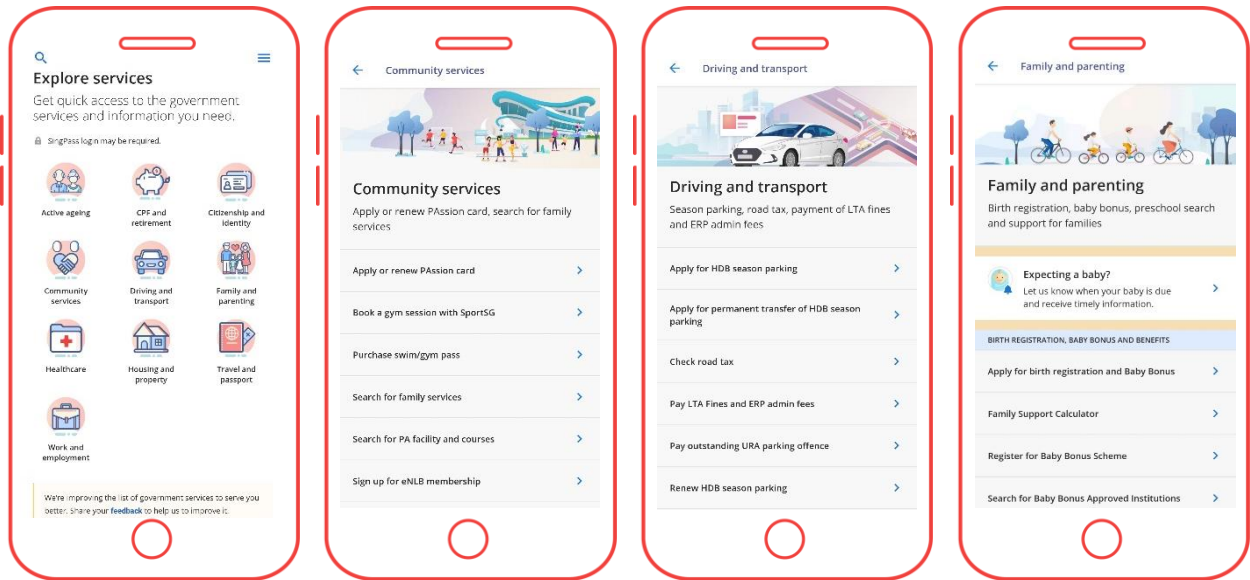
Explore services

Get quick access to the government services and information you need.

SingPass login may be required.

Active ageing

CPF and retirement

Citizenship and identity

Community services

Driving and transport

Family and parenting

Healthcare

Housing and property

Travel and passport

Work and employment

We're improving the list of government services to serve you better. Share your feedback to help us to improve it.

Community services

Community services

Apply or renew PAssion card, search for family services

Apply or renew PAssion card

Book a gym session with SportSG

Purchase swim/gym pass

Search for family services

Search for PA facility and courses

Sign up for eNLB membership

Driving and transport

Driving and transport

Season parking, road tax, payment of LTA fines and ERP admin fees

Apply for HDB season parking

Apply for permanent transfer of HDB season parking

Check road tax

Pay LTA Fines and ERP admin fees

Pay outstanding URA parking offence

Renew HDB season parking

Family and parenting

Family and parenting

Birth registration, baby bonus, preschool search and support for families

Expecting a baby?

Let us know when your baby is due and receive timely information.

BIRTH REGISTRATION, BABY BONUS AND BENEFITS

Apply for birth registration and Baby Bonus

Family Support Calculator

Register for Baby Bonus Scheme

Search for Baby Bonus Approved Institutions